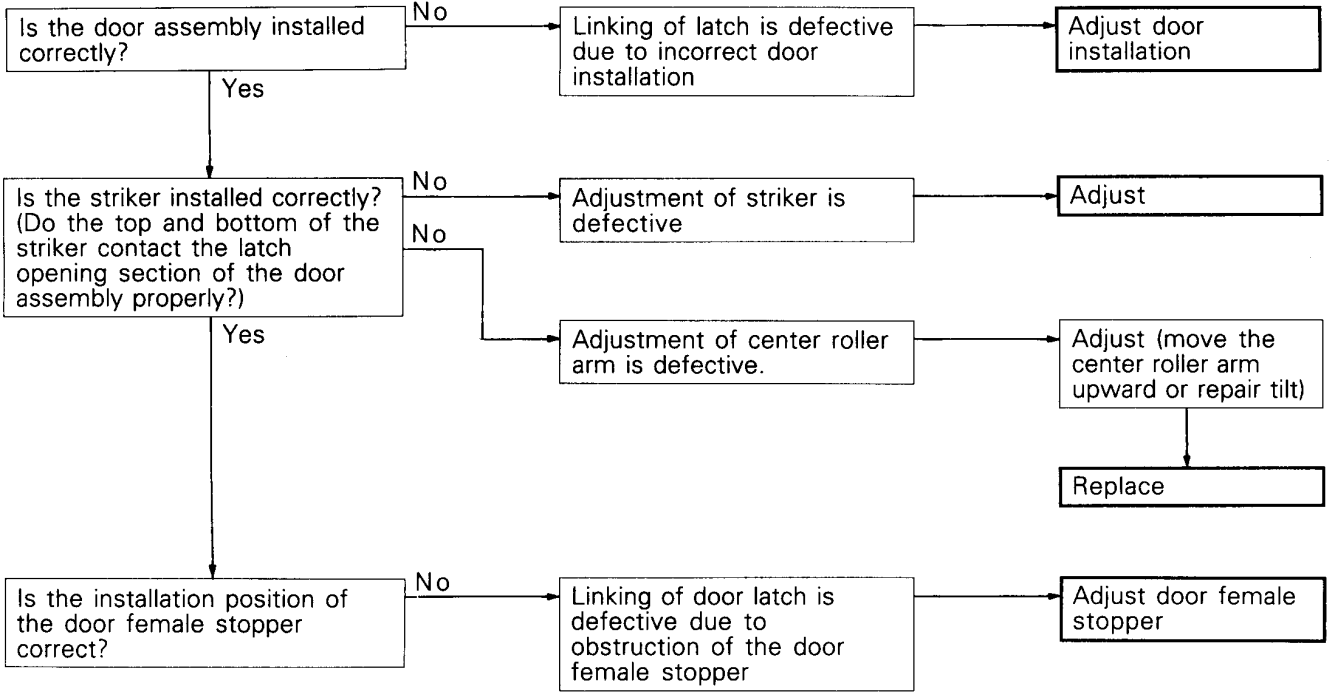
Is the door assembly installed correctly?

No

Linking of latch is defective due to incorrect door installation

Adjust door installation

Yes

Is the striker installed correctly? (Do the top and bottom of the striker contact the latch opening section of the door assembly properly?)

No

Adjustment of striker is defective

Adjust

No

Adjustment of center roller arm is defective.

Adjust (move the center roller arm upward or repair tilt)

Replace

Yes

Is the installation position of the door female stopper correct?

No

Linking of door latch is defective due to obstruction of the door female stopper

Adjust door female stopper